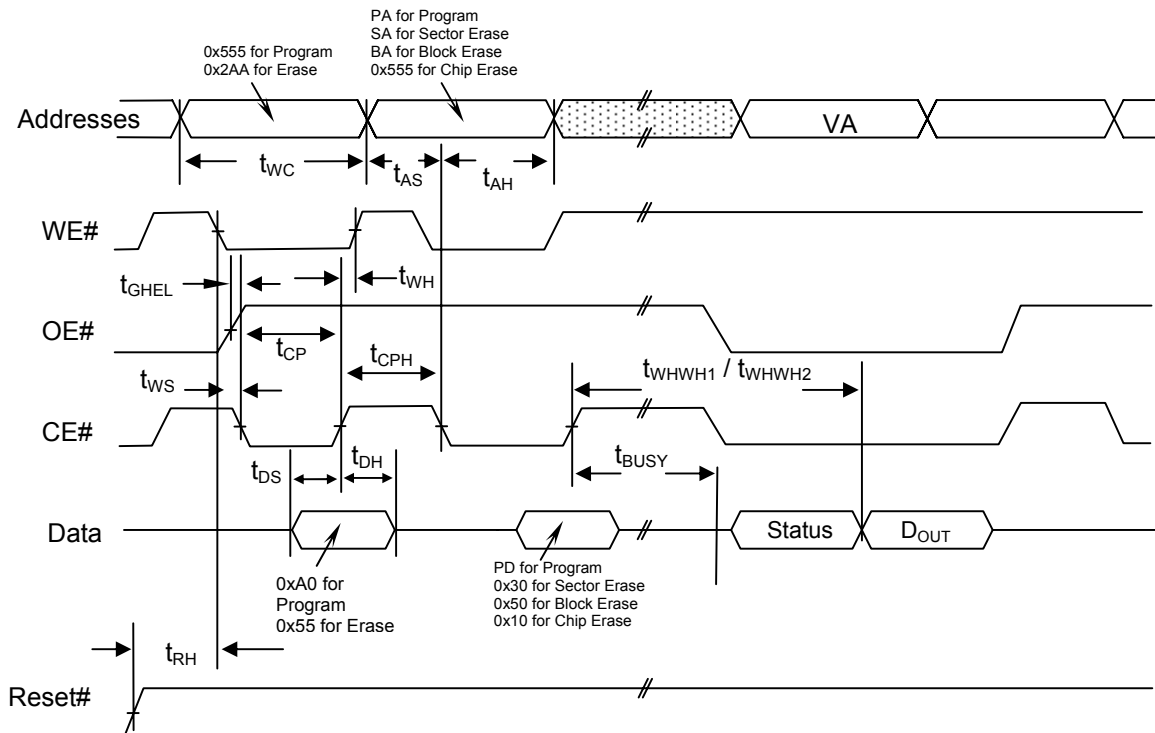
0x555 for Program
0x2AA for Erase

PA for Program
SA for Sector Erase
BA for Block Erase
0x555 for Chip Erase

Addresses

VA

$t_{WC}$

$t_{AS}$

$t_{AH}$

WE#

$t_{GHEL}$

$t_{WH}$

OE#

$t_{CP}$

$t_{CPH}$

$t_{WHWH1}$ / $t_{WHWH2}$

$t_{WS}$

CE#

$t_{DS}$

$t_{DH}$

$t_{BUSY}$

Data

Status

$D_{OUT}$

0xA0 for Program
0x55 for Erase

PD for Program
0x30 for Sector Erase
0x50 for Block Erase
0x10 for Chip Erase

$t_{RH}$

Reset#